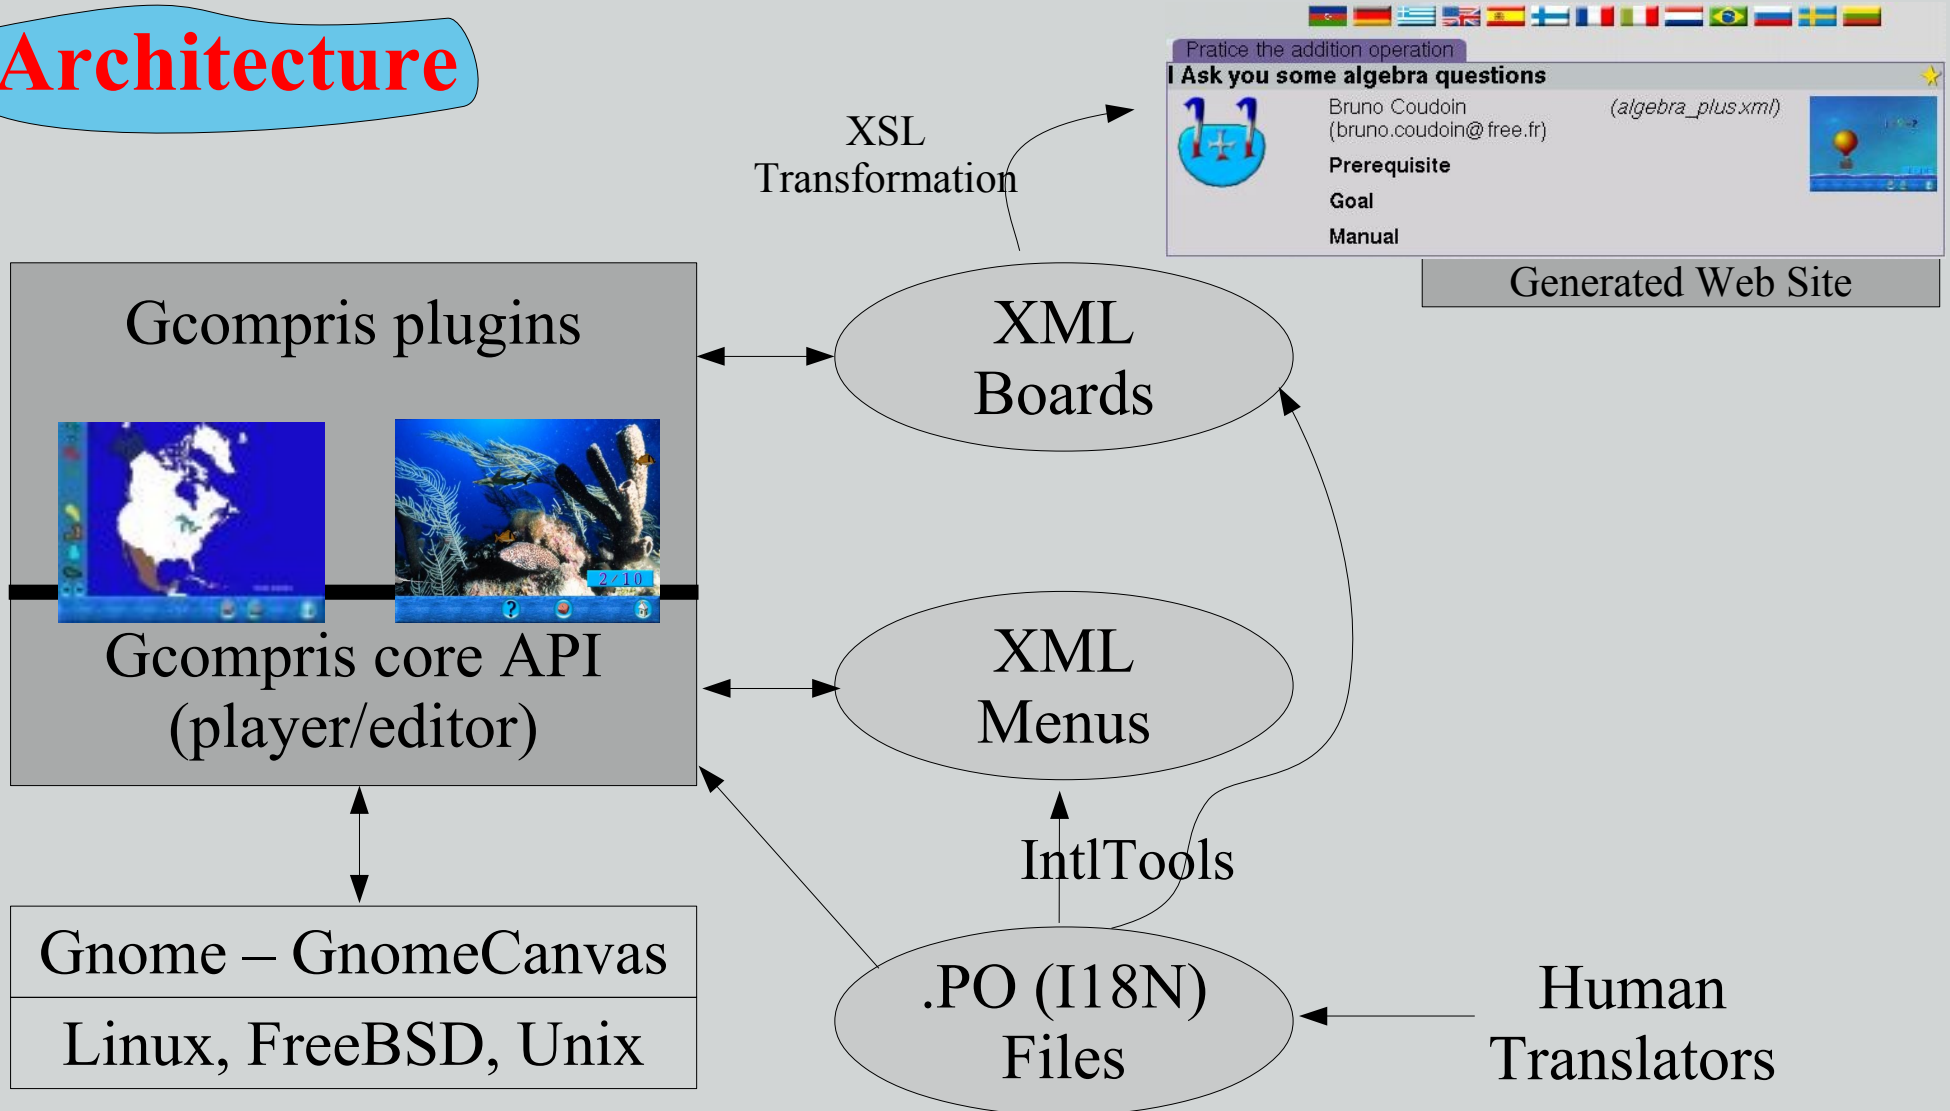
Architecture

XSL Transformation

Pratice the addition operation

I Ask you some algebra questions

Bruno Coudoin (bruno.coudoin@free.fr)

(algebra_plus.xml)

Prerequisite

Goal

Manual

Generated Web Site

Gcompris plugins

2/10

Gcompris core API (player/editor)

XML Boards

XML Menus

IntlTools

Gnome – GnomeCanvas

Linux, FreeBSD, Unix

.PO (I18N) Files

Human Translators